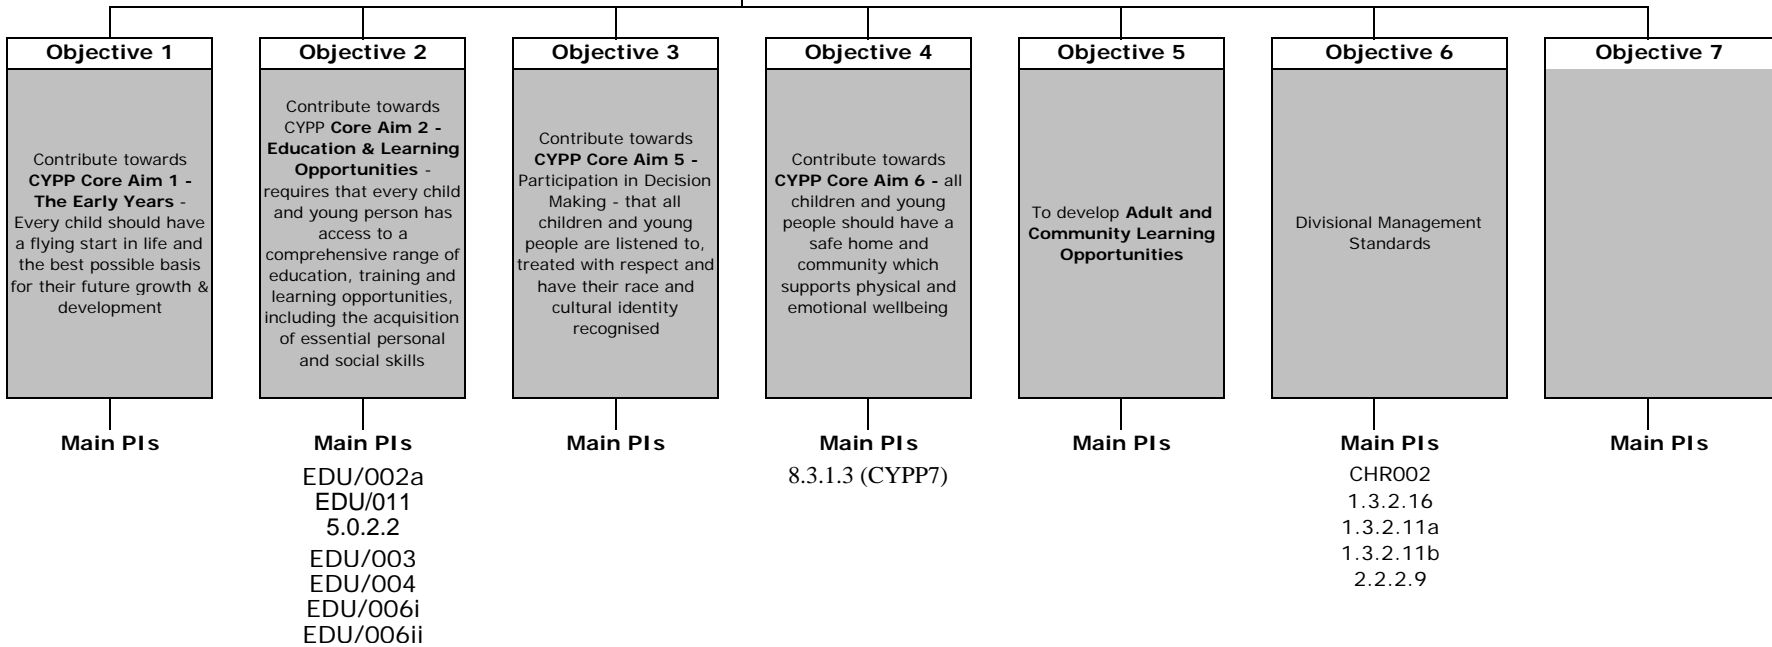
Objective 1

Contribute towards CYPP Core Aim 1 - The Early Years - Every child should have a flying start in life and the best possible basis for their future growth & development

Main PIs

Objective 2

Contribute towards CYPP Core Aim 2 - Education & Learning Opportunities - requires that every child and young person has access to a comprehensive range of education, training and learning opportunities, including the acquisition of essential personal and social skills

Main PIs

EDU/002a
EDU/011
5.0.2.2
EDU/003
EDU/004
EDU/006i
EDU/006ii

Objective 3

Contribute towards CYPP Core Aim 5 - Participation in Decision Making - that all children and young people are listened to, treated with respect and have their race and cultural identity recognised

Main PIs

Objective 4

Contribute towards CYPP Core Aim 6 - all children and young people should have a safe home and community which supports physical and emotional wellbeing

Main PIs

8.3.1.3 (CYPP7)

Objective 5

To develop Adult and Community Learning Opportunities

Main PIs

Objective 6

Divisional Management Standards

Main PIs

CHR002
1.3.2.16
1.3.2.11a
1.3.2.11b
2.2.2.9

Objective 7

Main PIs